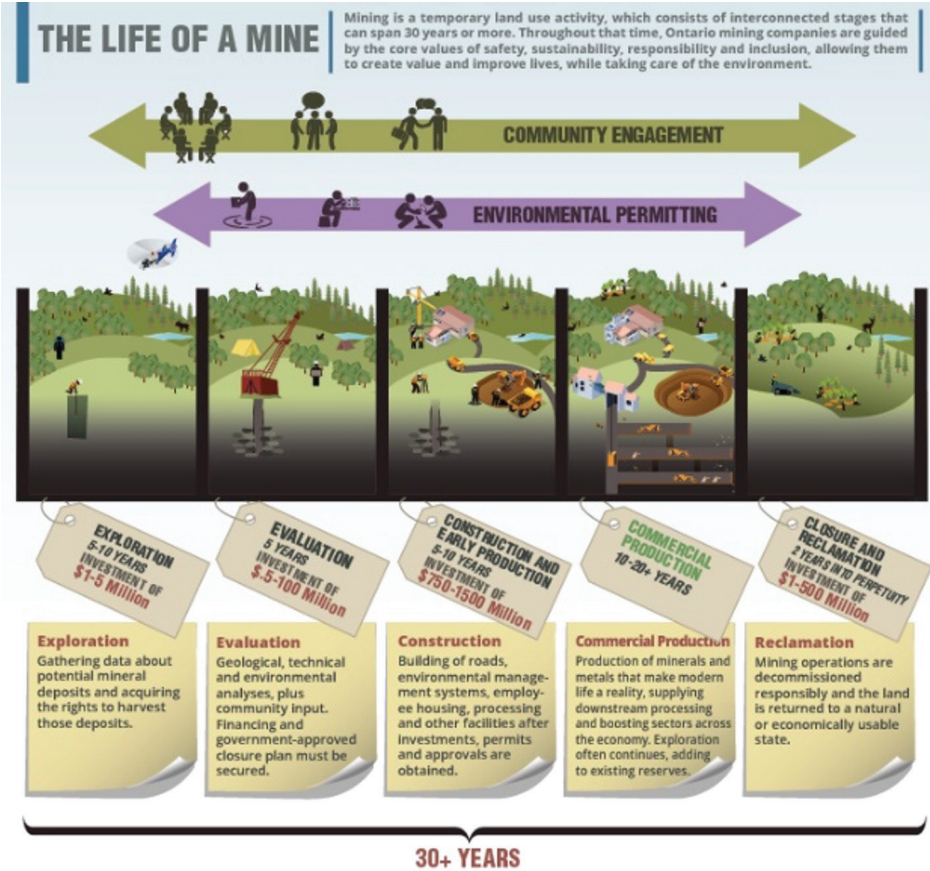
THE LIFE OF A MINE

Mining is a temporary land use activity, which consists of interconnected stages that can span 30 years or more. Throughout that time, Ontario mining companies are guided by the core values of safety, sustainability, responsibility and inclusion, allowing them to create value and improve lives, while taking care of the environment.

COMMUNITY ENGAGEMENT

ENVIRONMENTAL PERMITTING

EXPLORATION
5-10 YEARS
INVESTMENT OF
$1-5 Million

EVALUATION
5 YEARS
INVESTMENT OF
$.5-100 Million

CONSTRUCTION AND EARLY PRODUCTION
5-10 YEARS
INVESTMENT OF
$750-1500 Million

COMMERCIAL PRODUCTION
10-20+ YEARS

CLOSURE AND RECLAMATION
2 YEARS TO PERPETUITY
INVESTMENT OF
$1-500 Million

Exploration
Gathering data about potential mineral deposits and acquiring the rights to harvest those deposits.

Evaluation
Geological, technical and environmental analyses, plus community input. Financing and government-approved closure plan must be secured.

Construction
Building of roads, environmental management systems, employee housing, processing and other facilities after investments, permits and approvals are obtained.

Commercial Production
Production of minerals and metals that make modern life a reality, supplying downstream processing and boosting sectors across the economy. Exploration often continues, adding to existing reserves.

Reclamation
Mining operations are decommissioned responsibly and the land is returned to a natural or economically usable state.

30+ YEARS